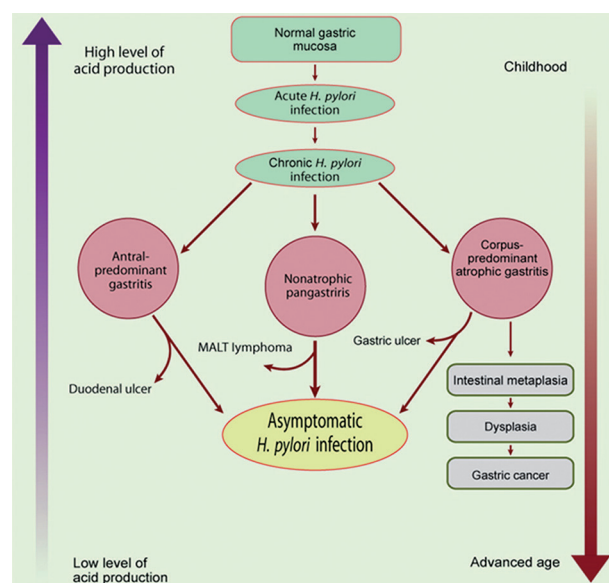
High level of acid production

Childhood

Normal gastric mucosa

Acute H. pylori infection

Chronic H. pylori infection

Antral-predominant gastritis

Nonatrophic pangastriris

Corpus-predominant atrophic gastritis

MALT lymphoma

Gastric ulcer

Duodenal ulcer

Asymptomatic H. pylori infection

Intestinal metaplasia

Dysplasia

Gastric cancer

Low level of acid production

Advanced age